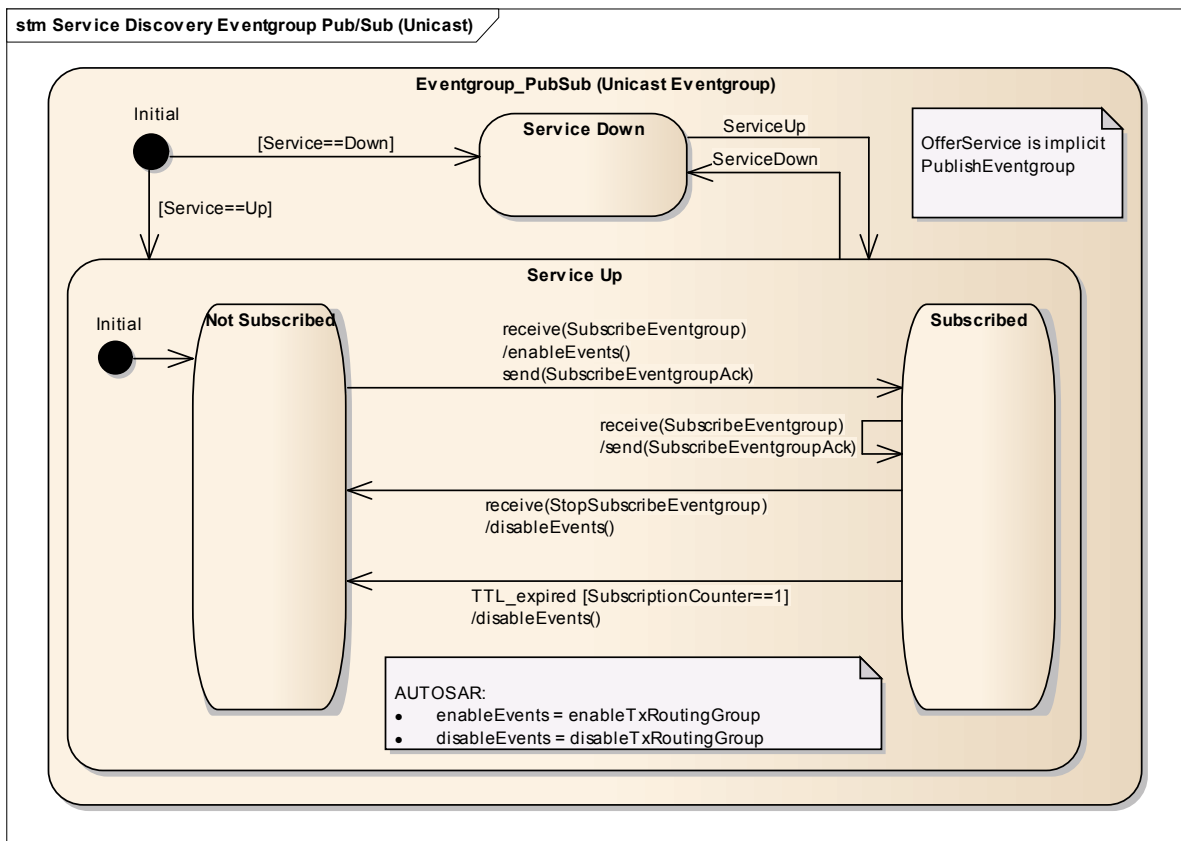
stm Service Discovery Eventgroup Pub/Sub (Unicast)

Eventgroup_PubSub (Unicast Eventgroup)

Initial

[Service==Down]

Service Down

ServiceUp

ServiceDown

OfferService is implicit PublishEventgroup

[Service==Up]

Service Up

Initial

Not Subscribed

receive(SubscribeEventgroup) /enableEvents() send(SubscribeEventgroupAck)

Subscribed

receive(SubscribeEventgroup) /send(SubscribeEventgroupAck)

receive(StopSubscribeEventgroup) /disableEvents()

TTL_expired [SubscriptionCounter==1] /disableEvents()

AUTOSAR:
- enableEvents = enableTxRoutingGroup
- disableEvents = disableTxRoutingGroup